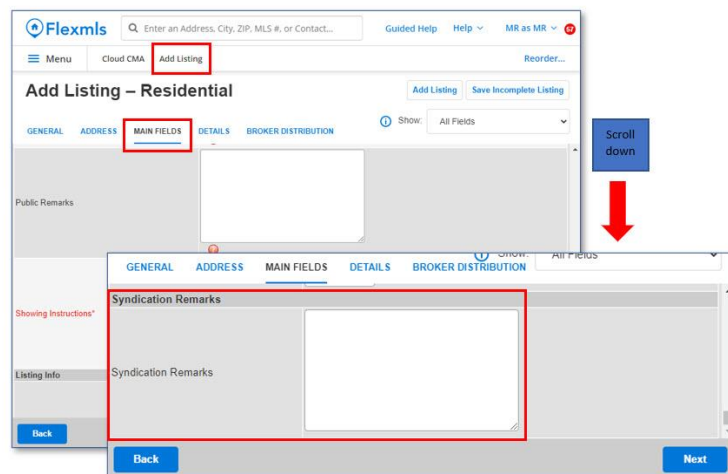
Flexmls

Enter an Address, City, ZIP, MLS #, or Contact...

Guided Help Help MR as MR 57

Menu Cloud CMA Add Listing Reorder...

Add Listing – Residential

Add Listing Save Incomplete Listing

GENERAL ADDRESS MAIN FIELDS DETAILS BROKER DISTRIBUTION

Show: All Fields

Public Remarks

Showing Instructions*

Listing Info

Back

Scroll down

Show: All Fields

GENERAL ADDRESS MAIN FIELDS DETAILS BROKER DISTRIBUTION

Syndication Remarks

Syndication Remarks

Back

Next